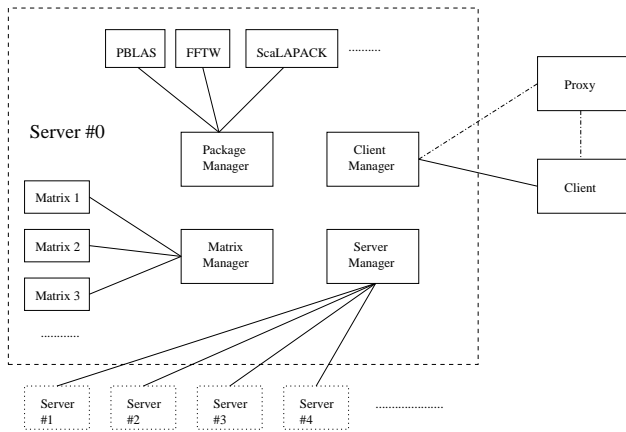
PBLAS

FFTW

ScaLAPACK

.........

Proxy

Server #0

Package Manager

Client Manager

Client

Matrix 1

Matrix 2

Matrix 3

Matrix Manager

Server Manager

...........

Server #1

Server #2

Server #3

Server #4

....................